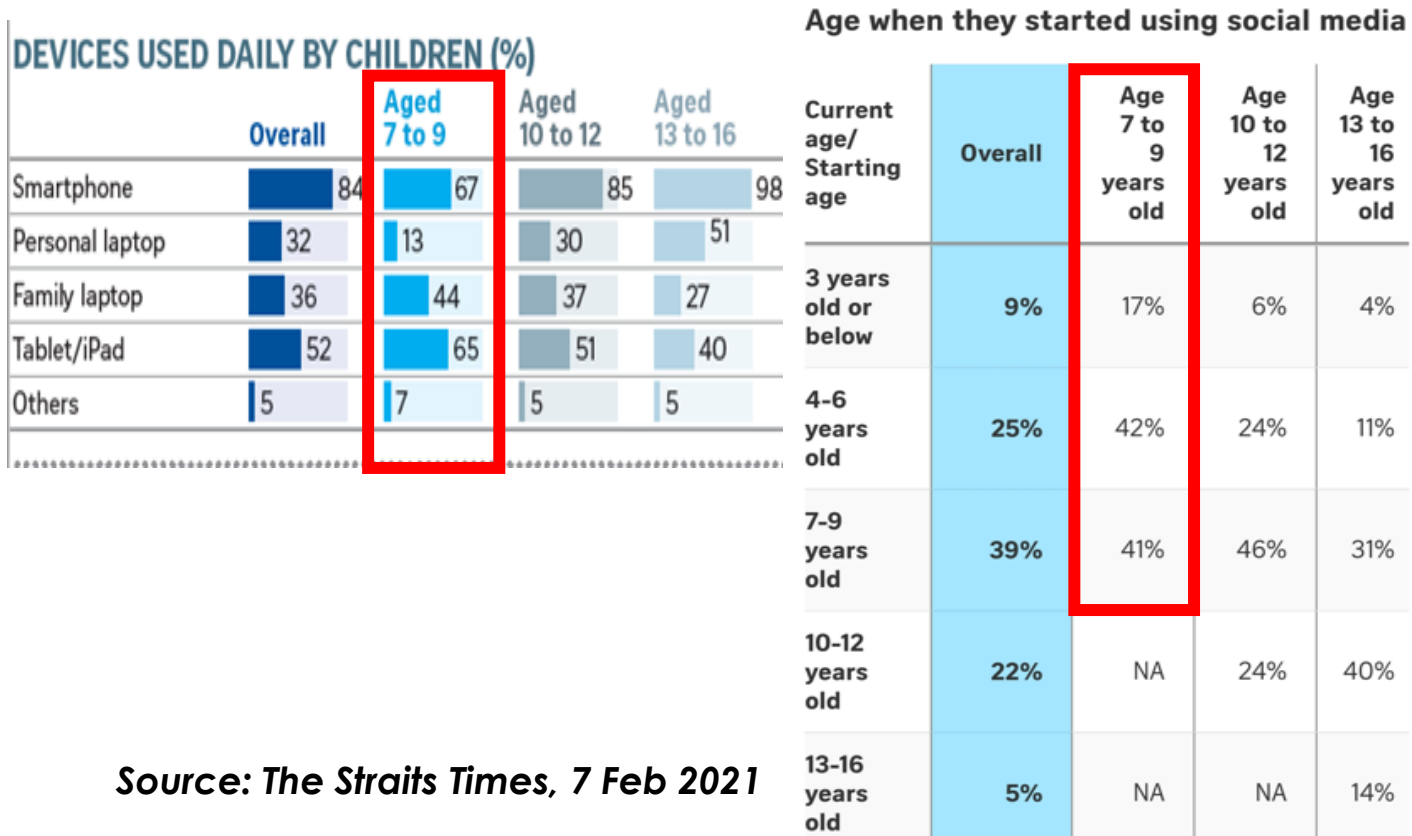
DEVICES USED DAILY BY CHILDREN (%)

| | Overall | Aged 7 to 9 | Aged 10 to 12 | Aged 13 to 16 |
|---|---|---|---|---|
| Smartphone | 84 | 67 | 85 | 98 |
| Personal laptop | 32 | 13 | 30 | 51 |
| Family laptop | 36 | 44 | 37 | 27 |
| Tablet/iPad | 52 | 65 | 51 | 40 |
| Others | 5 | 7 | 5 | 5 |

Source: The Straits Times, 7 Feb 2021

Age when they started using social media

| Current age/ Starting age | Overall | Age 7 to 9 years old | Age 10 to 12 years old | Age 13 to 16 years old |
|---|---|---|---|---|
| 3 years old or below | 9% | 17% | 6% | 4% |
| 4-6 years old | 25% | 42% | 24% | 11% |
| 7-9 years old | 39% | 41% | 46% | 31% |
| 10-12 years old | 22% | NA | 24% | 40% |
| 13-16 years old | 5% | NA | NA | 14% |